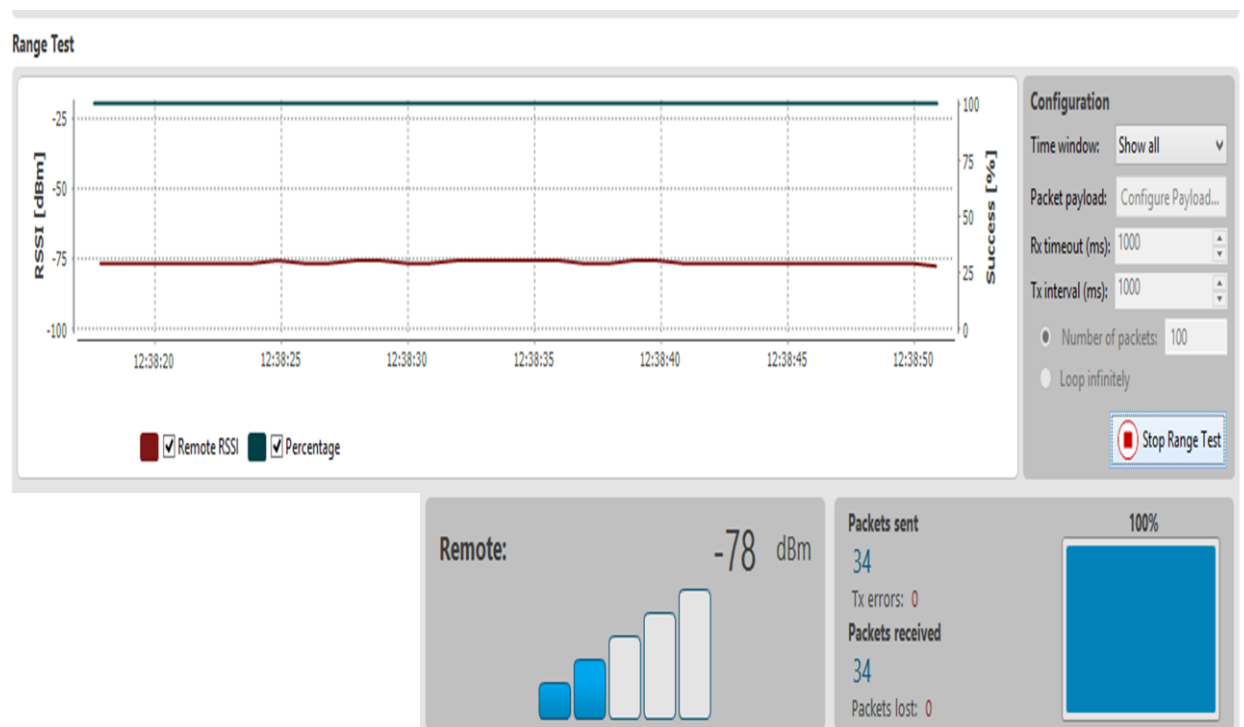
Range Test

-25
-50
-75
-100
RSSI [dBm]
100
75
50
25
0
Success [%]
12:38:20
12:38:25
12:38:30
12:38:35
12:38:40
12:38:45
12:38:50

Remote RSSI
Percentage

Configuration
Time window: Show all
Packet payload: Configure Payload...
Rx timeout (ms): 1000
Tx interval (ms): 1000
Number of packets: 100
Loop infinitely
Stop Range Test

Remote: -78 dBm

Packets sent
34
Tx errors: 0
Packets received
34
Packets lost: 0
100%